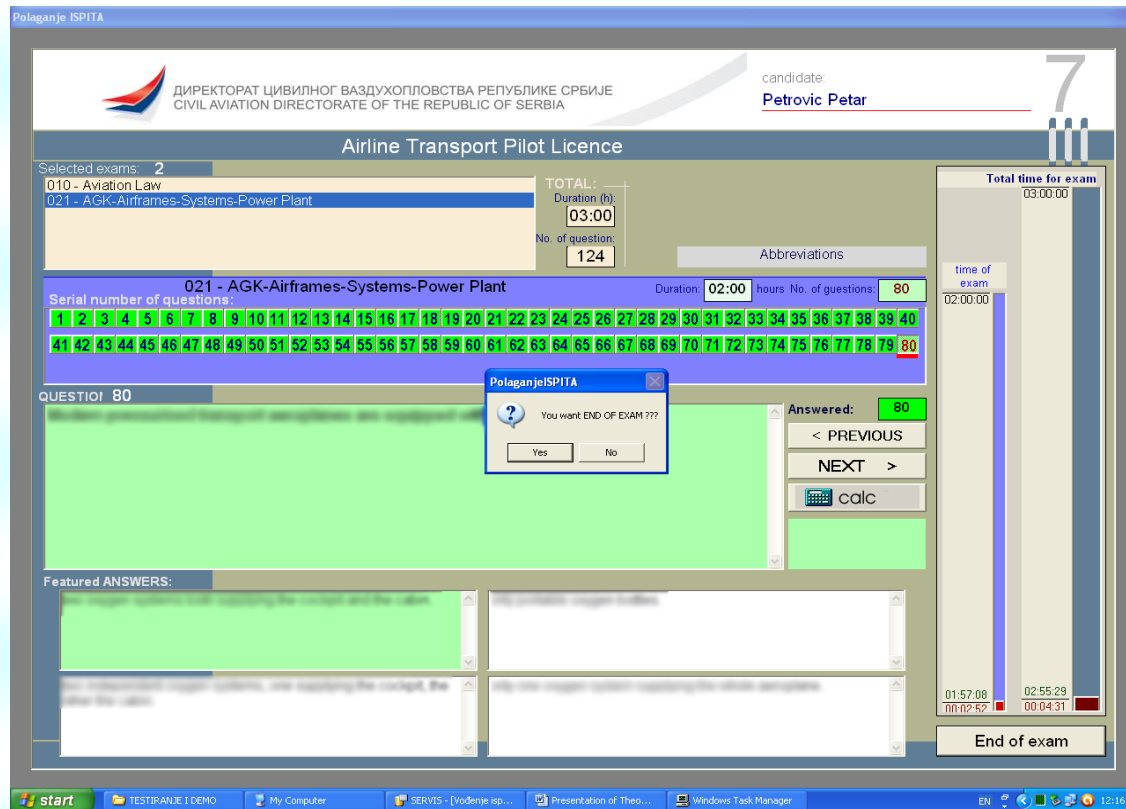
Polaganje ISPITA

ДИРЕКТОРАТ ЦИВИЛНОГ ВАЗДУХОПЛОВСТВА РЕПУБЛИКЕ СРБИЈЕ
CIVIL AVIATION DIRECTORATE OF THE REPUBLIC OF SERBIA

candidate:
Petrovic Petar

7

Airline Transport Pilot Licence

Selected exams: 2
010 - Aviation Law
021 - AGK-Airframes-Systems-Power Plant

TOTAL:
Duration (h):
03:00
No. of question:
124

Abbreviations

Total time for exam
03:00:00

time of exam
02:00:00

021 - AGK-Airframes-Systems-Power Plant
Duration: 02:00 hours No. of questions: 80
Serial number of questions:
1 2 3 4 5 6 7 8 9 10 11 12 13 14 15 16 17 18 19 20 21 22 23 24 25 26 27 28 29 30 31 32 33 34 35 36 37 38 39 40
41 42 43 44 45 46 47 48 49 50 51 52 53 54 55 56 57 58 59 60 61 62 63 64 65 66 67 68 69 70 71 72 73 74 75 76 77 78 79 80

QUESTIOI 80
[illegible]

PolaganjeISPITA
You want END OF EXAM ???
Yes No

Answered: 80
< PREVIOUS
NEXT >
calc

Featured ANSWERS:
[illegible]
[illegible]
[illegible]
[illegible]

01:57:08
00:02:52
02:55:29
00:04:31

End of exam

start TESTIRANJE I DEMO My Computer SERVIS - [Vođenje isp... Presentation of Theo... Windows Task Manager EN 12:16